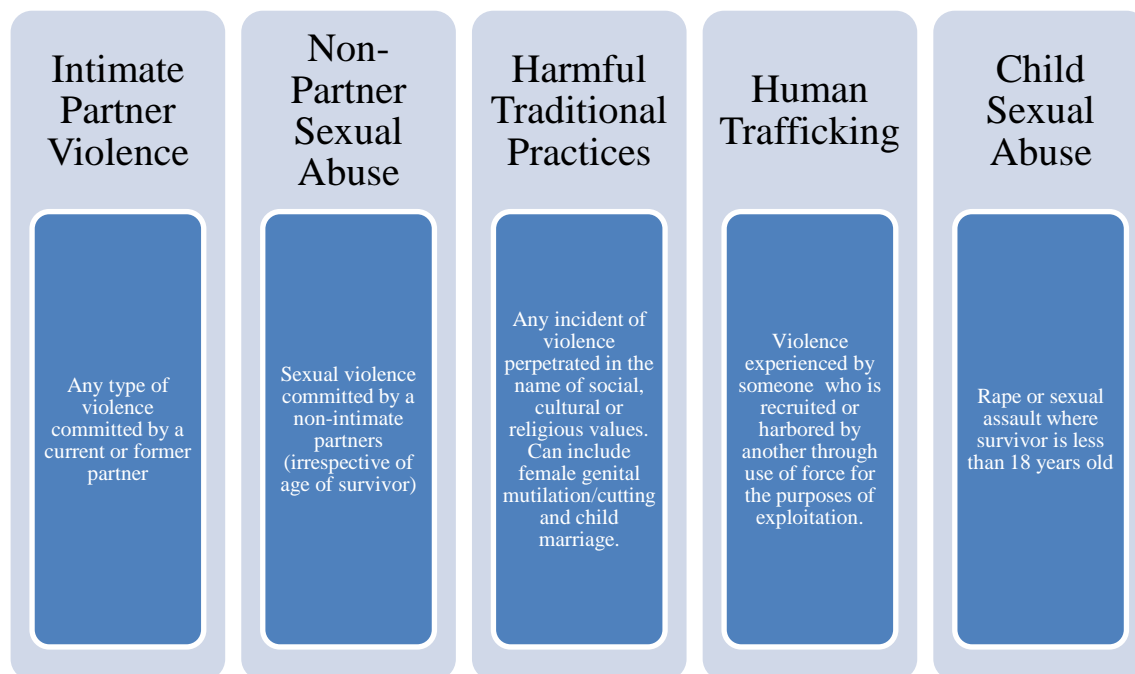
Intimate Partner Violence

Any type of violence committed by a current or former partner

Non-Partner Sexual Abuse

Sexual violence committed by a non-intimate partners (irrespective of age of survivor)

Harmful Traditional Practices

Any incident of violence perpetrated in the name of social, cultural or religious values. Can include female genital mutilation/cutting and child marriage.

Human Trafficking

Violence experienced by someone who is recruited or harbored by another through use of force for the purposes of exploitation.

Child Sexual Abuse

Rape or sexual assault where survivor is less than 18 years old